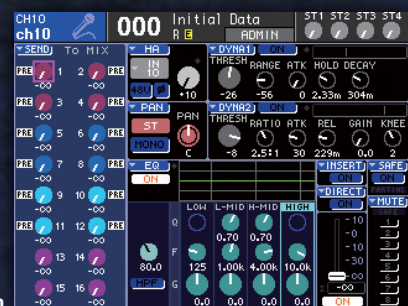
CH10
ch10
000 Initial Data
R E ADMIN
ST1 ST2 ST3 ST4

SEND To MIX
PRE 1 PRE 2
-∞ -∞
PRE 3 PRE 4
-∞ -∞
PRE 5 PRE 6
-∞ -∞
PRE 7 PRE 8
-∞ -∞
PRE 9 PRE 10
-∞ -∞
PRE 11 PRE 12
-∞ -∞
PRE 13 PRE 14
-∞ -∞
PRE 15 PRE 16
-∞ -∞

HA
IN 10
48V ø
+10

PAN
ST
MONO
PAN
C

DYNA1 ON
THRESH RANGE ATK HOLD DECAY
-26 -56 0 2.33m 304m

DYNA2 ON
THRESH RATIO ATK REL GAIN KNEE
-8 2.5:1 30 229m 0.0 2

EQ
ON
LOW L-MID H-MID HIGH
Q 0.70 0.70
F 125 1.00k 4.00k 10.0k
G 0.0 0.0 0.0 0.0
80.0
HPF

INSERT ON
DIRECT ON
SAFE ON
PARTIAL
MUTE
10
5
0
5
10
15
20
30
40
50
60
-∞
ON